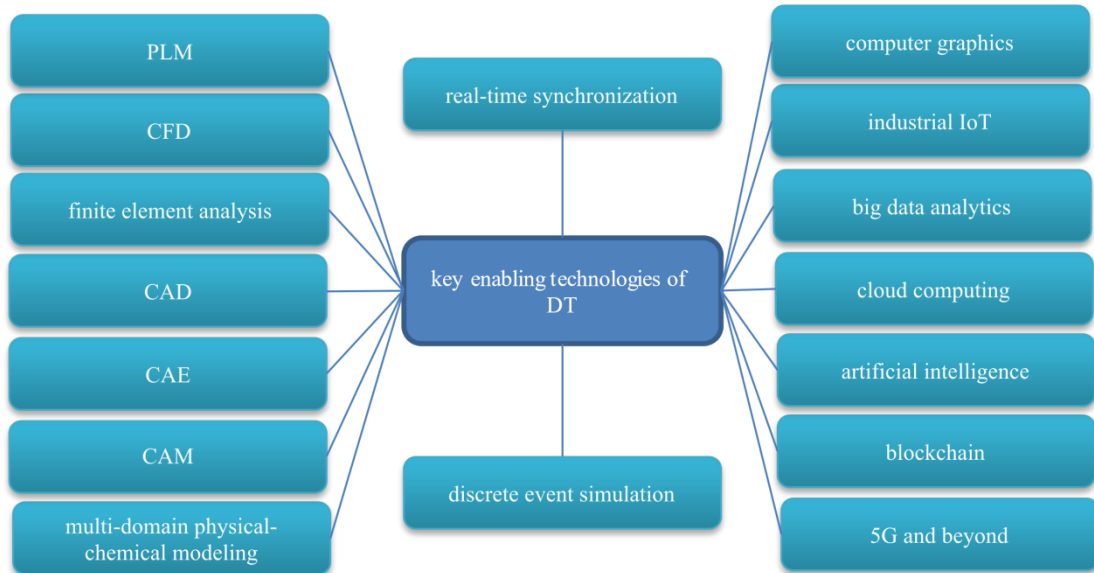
PLM

CFD

finite element analysis

CAD

CAE

CAM

multi-domain physical-chemical modeling

real-time synchronization

key enabling technologies of DT

discrete event simulation

computer graphics

industrial IoT

big data analytics

cloud computing

artificial intelligence

blockchain

5G and beyond